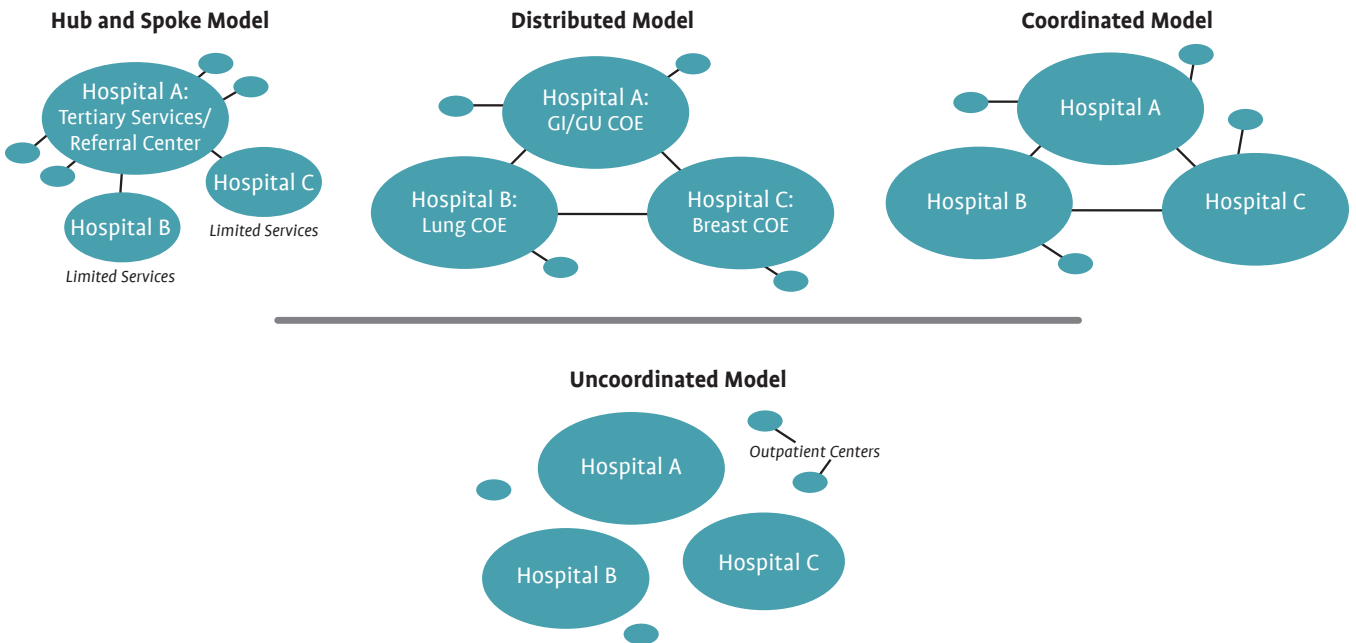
Hub and Spoke Model

Hospital A: Tertiary Services/ Referral Center

Hospital C

Limited Services

Hospital B

Limited Services

Distributed Model

Hospital A: GI/GU COE

Hospital B: Lung COE

Hospital C: Breast COE

Coordinated Model

Hospital A

Hospital B

Hospital C

Uncoordinated Model

Hospital A

Outpatient Centers

Hospital B

Hospital C